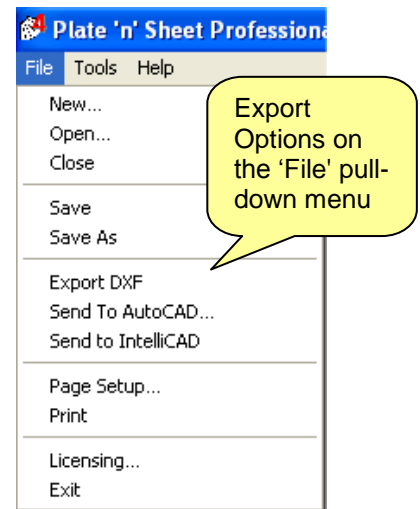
Plate 'n' Sheet Professiona

File Tools Help

New...
Open...
Close

Save
Save As

Export DXF
Send To AutoCAD...
Send to IntelliCAD

Page Setup...
Print

Licensing...
Exit

Export Options on the ‘File’ pulldown menu